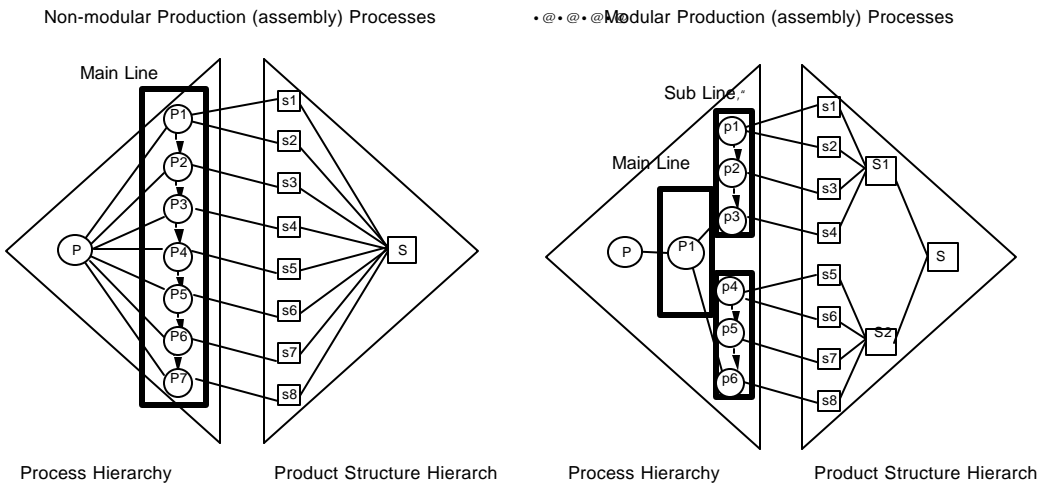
Non-modular Production (assembly) Processes

•@•@•@Modular Production (assembly) Processes

Main Line

P

P1

P2

P3

P4

P5

P6

P7

s1

s2

s3

s4

s5

s6

s7

s8

S

Process Hierarchy

Product Structure Hierarch

Sub Line

Main Line

P

P1

p1

p2

p3

p4

p5

p6

s1

s2

s3

s4

s5

s6

s7

s8

S1

S2

S

Process Hierarchy

Product Structure Hierarch